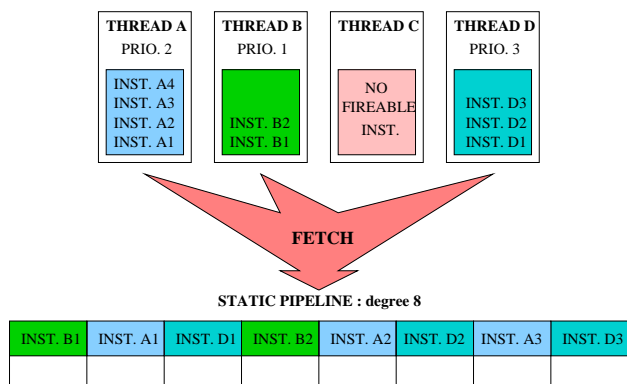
THREAD A
PRIO. 2
INST. A4
INST. A3
INST. A2
INST. A1

THREAD B
PRIO. 1
INST. B2
INST. B1

THREAD C
NO FIREABLE INST.

THREAD D
PRIO. 3
INST. D3
INST. D2
INST. D1

FETCH

STATIC PIPELINE : degree 8

| INST. B1 | INST. A1 | INST. D1 | INST. B2 | INST. A2 | INST. D2 | INST. A3 | INST. D3 |
|---|---|---|---|---|---|---|---|
| | | | | | | | |